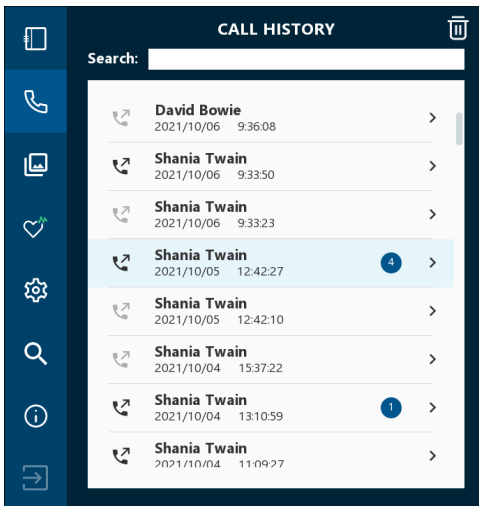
CALL HISTORY

Search:

David Bowie
2021/10/06 9:36:08

Shania Twain
2021/10/06 9:33:50

Shania Twain
2021/10/06 9:33:23

Shania Twain
2021/10/05 12:42:27
4

Shania Twain
2021/10/05 12:42:10

Shania Twain
2021/10/04 15:37:22

Shania Twain
2021/10/04 13:10:59
1

Shania Twain
2021/10/04 11:09:27